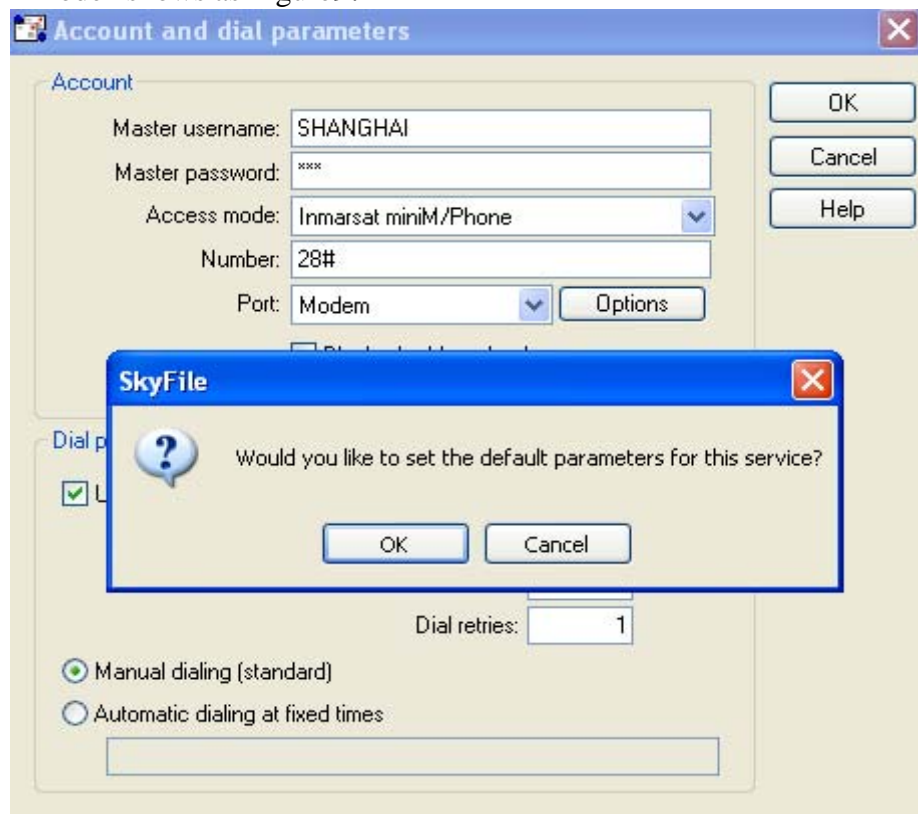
Account and dial parameters

Account

Master username: SHANGHAI

Master password: ***

Access mode: Inmarsat miniM/Phone

Number: 28#

Port: Modem

Options

OK

Cancel

Help

SkyFile

Would you like to set the default parameters for this service?

OK

Cancel

Dial p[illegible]

U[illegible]

Dial retries: 1

Manual dialing (standard)

Automatic dialing at fixed times